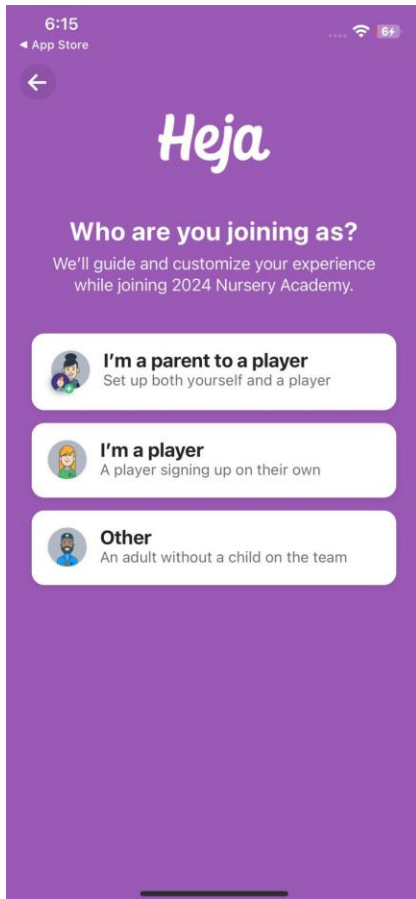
6:15
◄ App Store
6+

Heja

Who are you joining as?
We'll guide and customize your experience while joining 2024 Nursery Academy.

I'm a parent to a player
Set up both yourself and a player

I'm a player
A player signing up on their own

Other
An adult without a child on the team